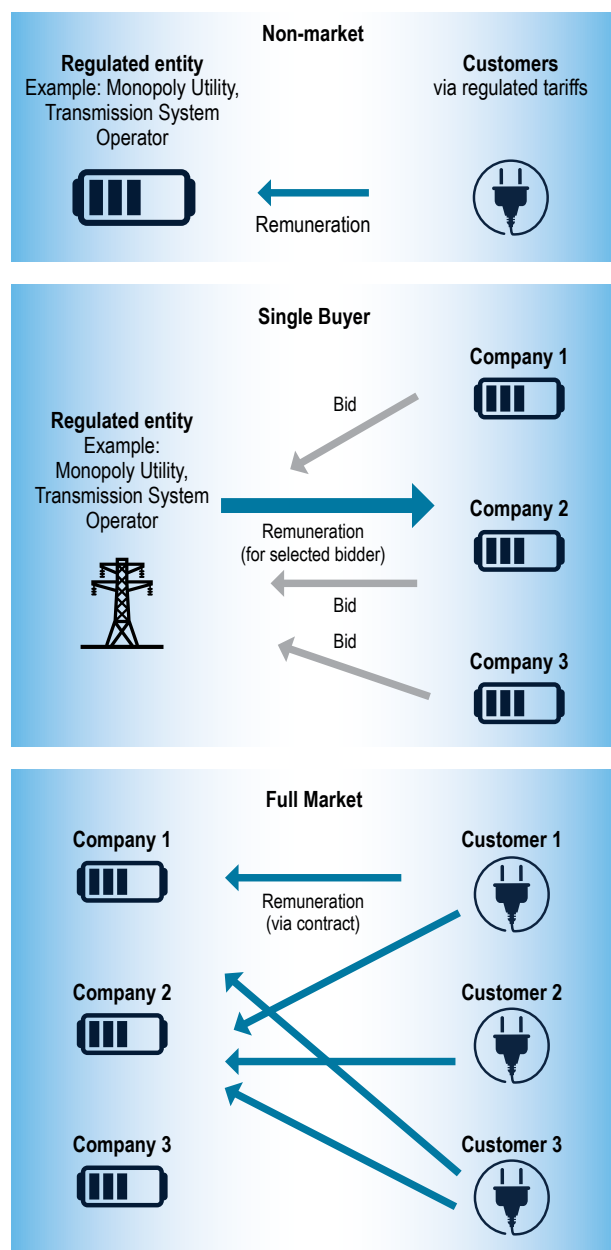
Non-market

Regulated entity
Example: Monopoly Utility, Transmission System Operator

Customers
via regulated tariffs

Remuneration

Single Buyer

Company 1

Bid

Regulated entity
Example: Monopoly Utility, Transmission System Operator

Company 2

Remuneration
(for selected bidder)

Bid

Bid

Company 3

Full Market

Company 1

Customer 1

Remuneration
(via contract)

Company 2

Customer 2

Company 3

Customer 3